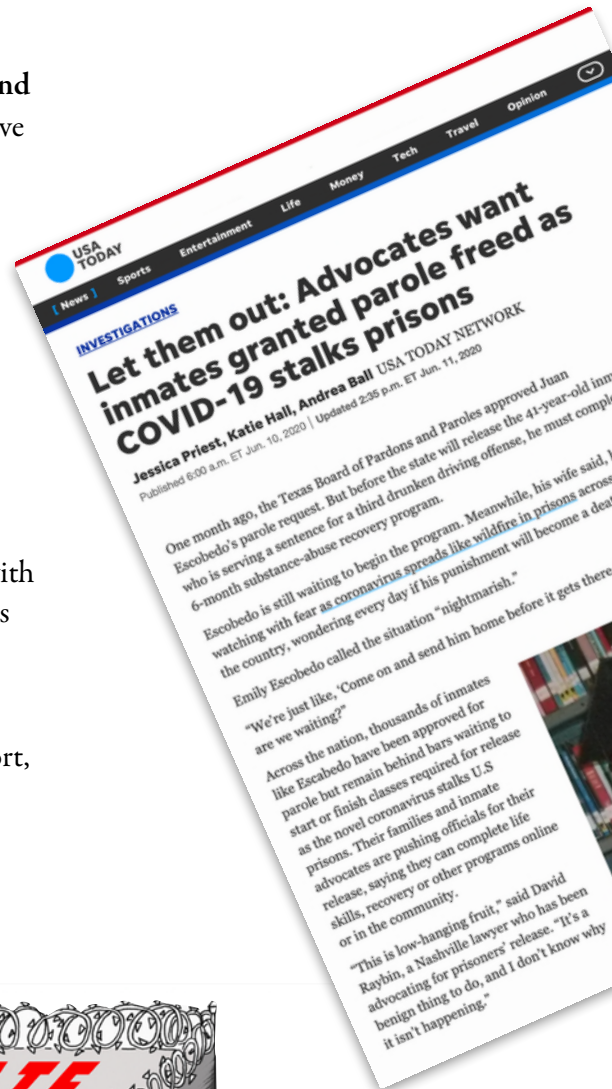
nd
ve

ith
s

ort,

USA TODAY

News Sports Entertainment Life Money Tech Travel Opinion

INVESTIGATIONS

Let them out: Advocates want inmates granted parole freed as COVID-19 stalks prisons

Jessica Priest, Katie Hall, Andrea Ball USA TODAY NETWORK
Published 6:00 a.m. ET Jun. 10, 2020 | Updated 2:35 p.m. ET Jun. 11, 2020

One month ago, the Texas Board of Pardons and Paroles approved Juan Escobedo's parole request. But before the state will release the 41-year-old inm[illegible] who is serving a sentence for a third drunken driving offense, he must compl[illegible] 6-month substance-abuse recovery program.

Escobedo is still waiting to begin the program. Meanwhile, his wife said, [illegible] watching with fear as coronavirus spreads like wildfire in prisons across the country, wondering every day if his punishment will become a dea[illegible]

Emily Escobedo called the situation "nightmarish."

"We're just like, 'Come on and send him home before it gets there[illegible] are we waiting?"

Across the nation, thousands of inmates like Escobedo have been approved for parole but remain behind bars waiting to start or finish classes required for release as the novel coronavirus stalks U.S prisons. Their families and inmate advocates are pushing officials for their release, saying they can complete life skills, recovery or other programs online or in the community.

"This is low-hanging fruit," said David Raybin, a Nashville lawyer who has been advocating for prisoners' release. "It's a benign thing to do, and I don't know why it isn't happening."

TE